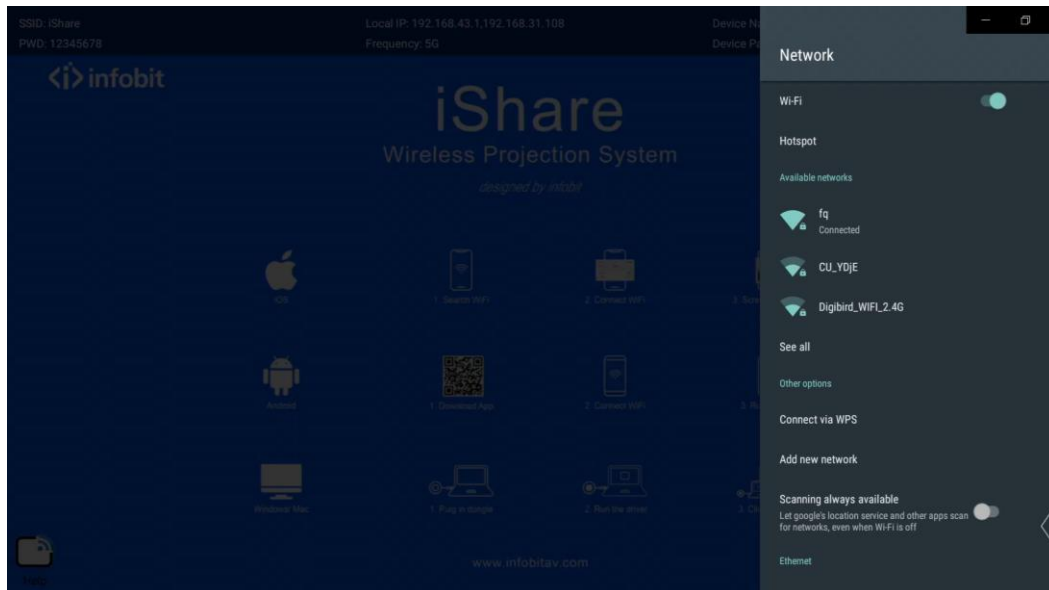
SSID: iShare
PWD: 12345678

Local IP: 192.168.43.1,192.168.31.108
Frequency: 5G

Device N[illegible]
Device P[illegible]

<i> infobit

iShare
Wireless Projection System
designed by infobit

iOS
1. Search WiFi
2. Connect WiFi
3. Scr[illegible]

Android
1. Download App
2. Connect WiFi
3. R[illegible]

Windows/ Mac
1. Plug in dongle
2. Run the driver
3. Cl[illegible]

www.infobitav.com

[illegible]

Network

Wi-Fi

Hotspot

Available networks

fq
Connected

CU_YDjE

Digibird_WIFI_2.4G

See all

Other options

Connect via WPS

Add new network

Scanning always available
Let google's location service and other apps scan for networks, even when Wi-Fi is off

Ethernet